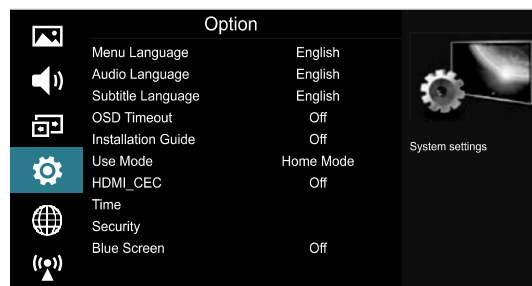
Option

| | |
|---|---|
| Menu Language | English |
| Audio Language | English |
| Subtitle Language | English |
| OSD Timeout | Off |
| Installation Guide | Off |
| Use Mode | Home Mode |
| HDMI_CEC | Off |
| Time | |
| Security | |
| Blue Screen | Off |

System settings